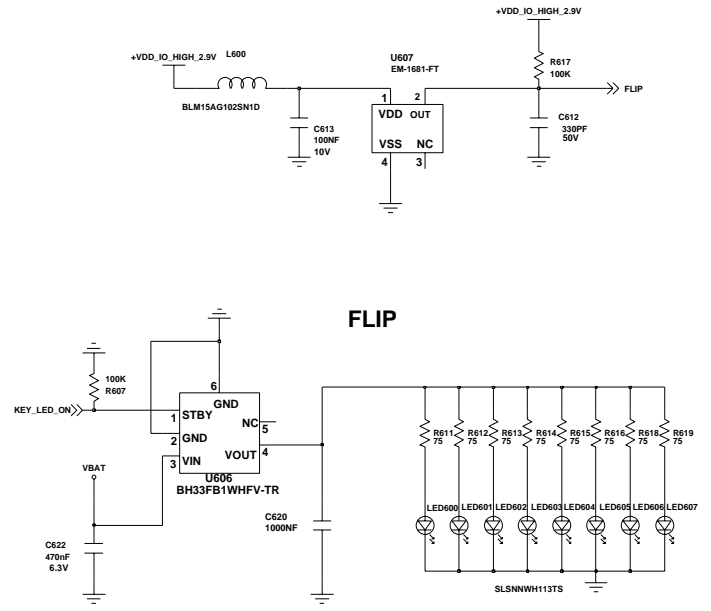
+VDD_IO_HIGH_2.9V

+VDD_IO_HIGH_2.9V
L600
BLM15AG102SN1D

C613
100NF
10V

U607
EM-1681-FT
1 VDD OUT 2
VSS NC
4 3

R617
100K

FLIP

C612
330PF
50V

FLIP

100K
R607

KEY_LED_ON

6
GND
1 STBY
NC 5
2 GND
3 VIN
VOUT 4
U606
BH33FB1WHFV-TR

VBAT

C622
470nF
6.3V

C620
1000NF

R611 75
R612 75
R613 75
R614 75
R615 75
R616 75
R618 75
R619 75

LED600 LED601 LED602 LED603 LED604 LED605 LED606 LED607

SLSNNWH113TS